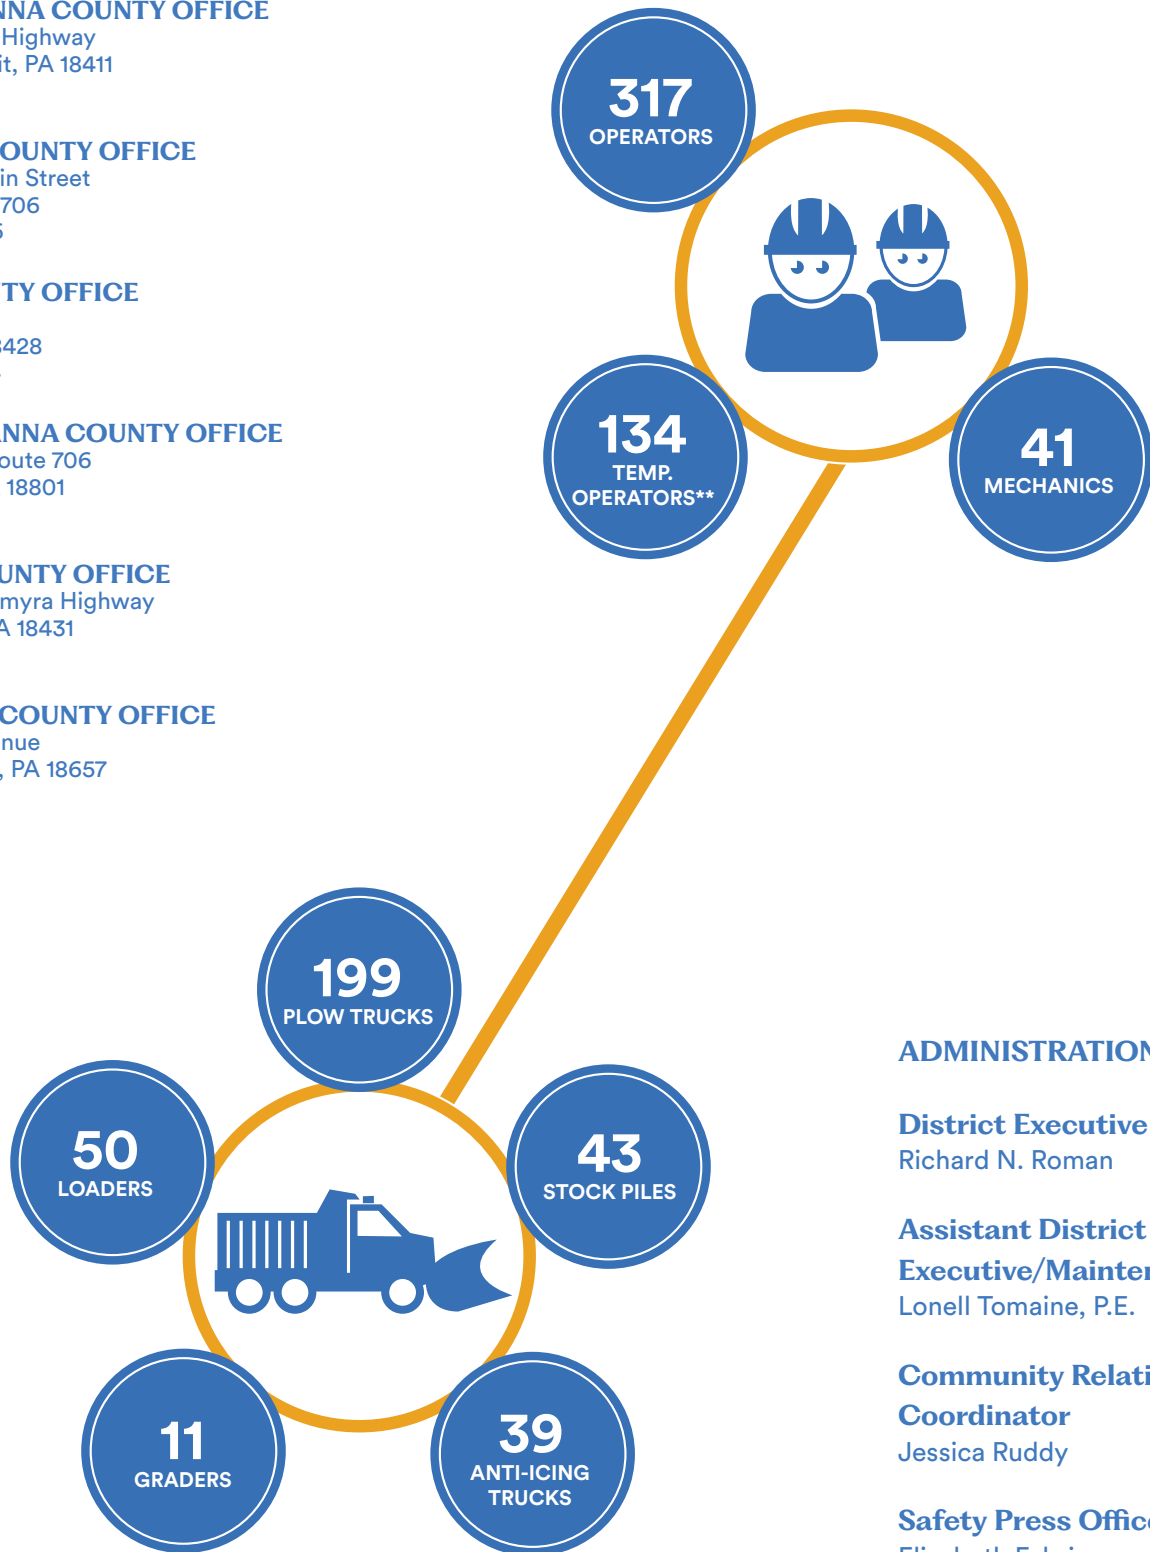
NNA COUNTY OFFICE
Highway
it, PA 18411

OUNTY OFFICE
in Street
706
5

TY OFFICE

3428

NNA COUNTY OFFICE
oute 706
18801

UNTY OFFICE
myra Highway
A 18431

COUNTY OFFICE
nue
, PA 18657

317
OPERATORS

134
TEMP. OPERATORS**

41
MECHANICS

199
PLOW TRUCKS

50
LOADERS

43
STOCK PILES

11
GRADERS

39
ANTI-ICING TRUCKS

ADMINISTRATION

District Executive
Richard N. Roman

Assistant District Executive/Mainter
Lonell Tomaine, P.E.

Community Relati Coordinator
Jessica Ruddy

Safety Press Offic
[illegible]